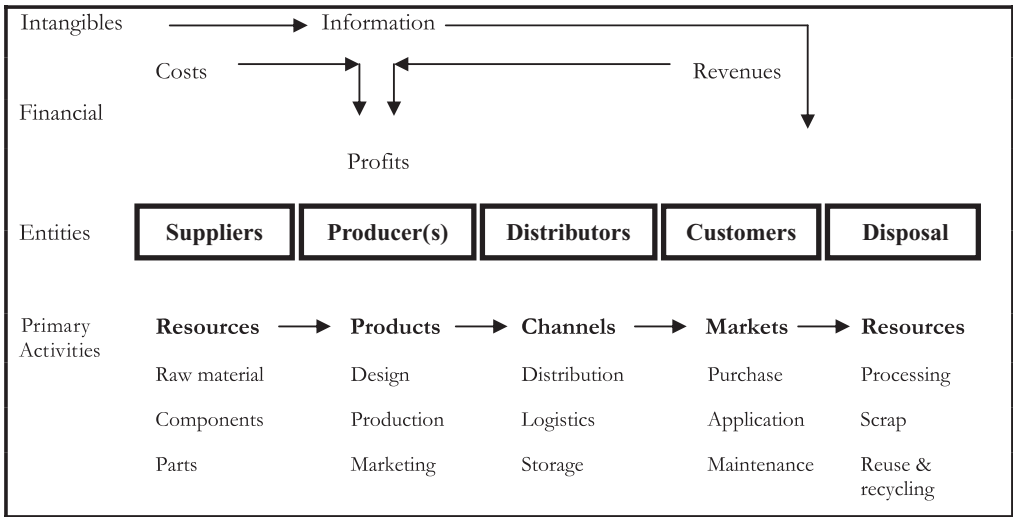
Intangibles
Information
Costs
Revenues
Financial
Profits
Entities

| Suppliers | Producer(s) | Distributors | Customers | Disposal |
|---|---|---|---|---|

Primary Activities

| Resources | Products | Channels | Markets | Resources |
|---|---|---|---|---|
| Raw material | Design | Distribution | Purchase | Processing |
| Components | Production | Logistics | Application | Scrap |
| Parts | Marketing | Storage | Maintenance | Reuse & recycling |